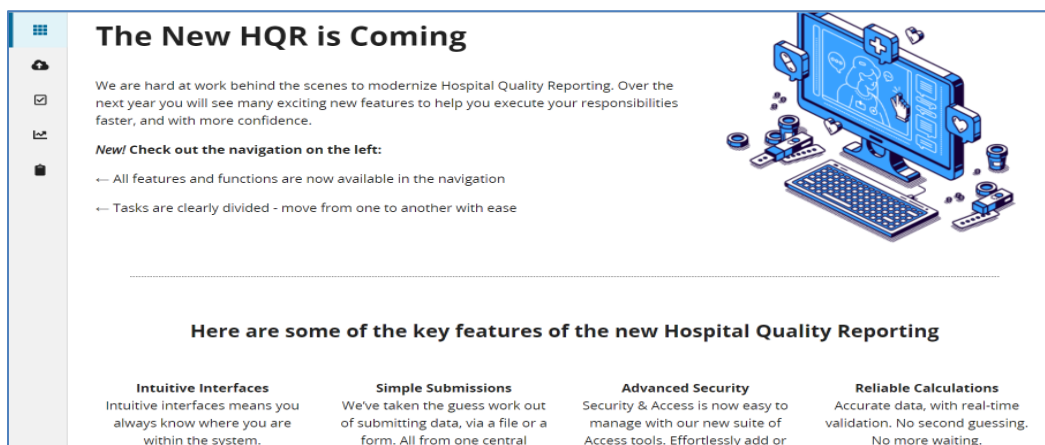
The New HQR is Coming

We are hard at work behind the scenes to modernize Hospital Quality Reporting. Over the next year you will see many exciting new features to help you execute your responsibilities faster, and with more confidence.

*New!* **Check out the navigation on the left:**

← All features and functions are now available in the navigation

← Tasks are clearly divided - move from one to another with ease

Here are some of the key features of the new Hospital Quality Reporting

**Intuitive Interfaces**
Intuitive interfaces means you always know where you are within the system.

**Simple Submissions**
We've taken the guess work out of submitting data, via a file or a form. All from one central

**Advanced Security**
Security & Access is now easy to manage with our new suite of Access tools. Effortlessly add or

**Reliable Calculations**
Accurate data, with real-time validation. No second guessing. No more waiting.